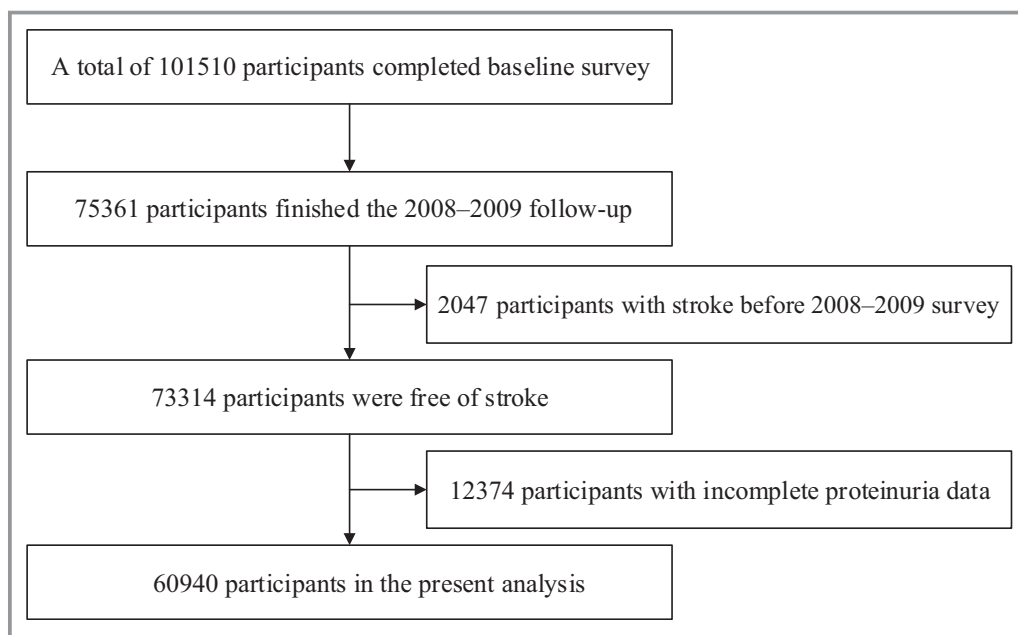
A total of 101510 participants completed baseline survey

75361 participants finished the 2008–2009 follow-up

2047 participants with stroke before 2008–2009 survey

73314 participants were free of stroke

12374 participants with incomplete proteinuria data

60940 participants in the present analysis